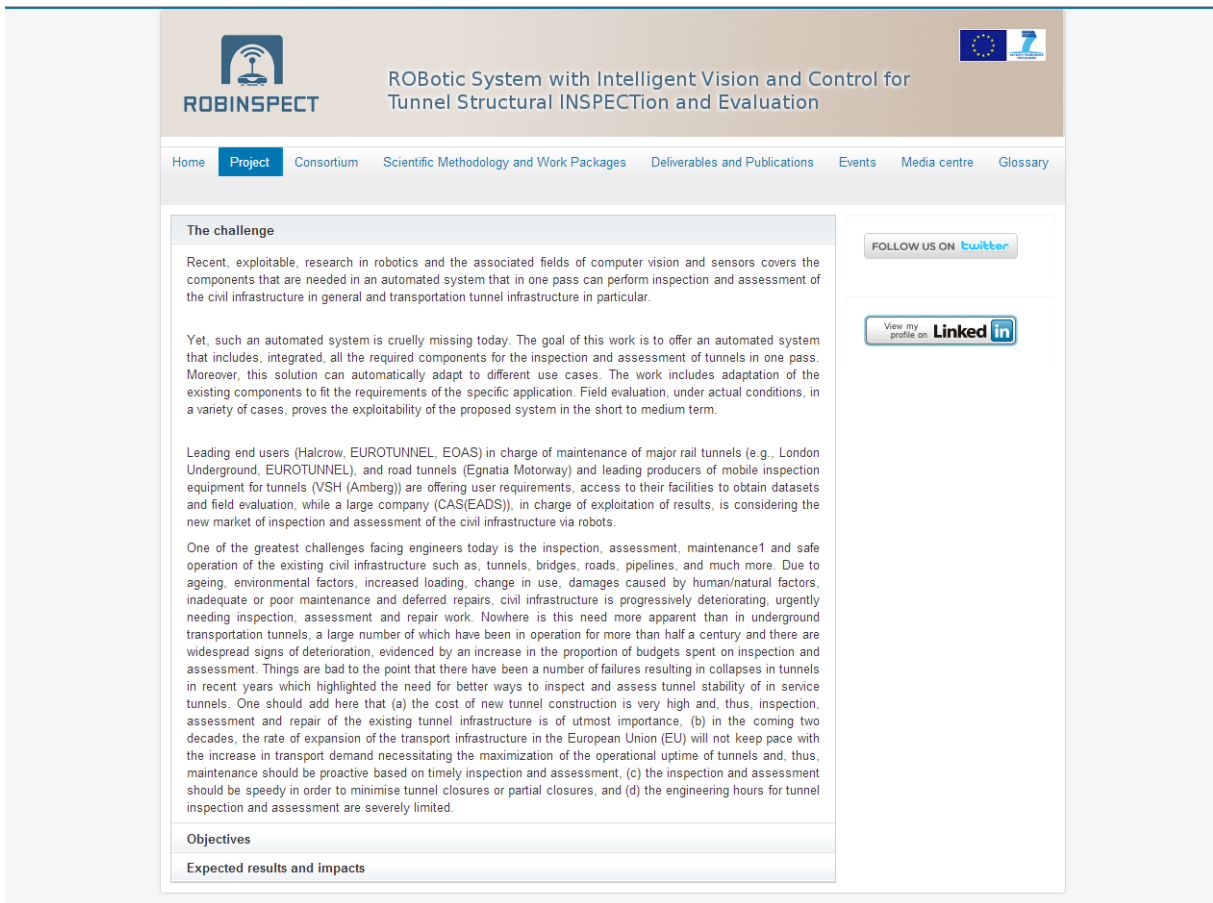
ROBINSPECT

ROBotic System with Intelligent Vision and Control for Tunnel Structural INSPECTion and Evaluation

Home Project Consortium Scientific Methodology and Work Packages Deliverables and Publications Events Media centre Glossary

The challenge

Recent, exploitable, research in robotics and the associated fields of computer vision and sensors covers the components that are needed in an automated system that in one pass can perform inspection and assessment of the civil infrastructure in general and transportation tunnel infrastructure in particular.

Yet, such an automated system is cruelly missing today. The goal of this work is to offer an automated system that includes, integrated, all the required components for the inspection and assessment of tunnels in one pass. Moreover, this solution can automatically adapt to different use cases. The work includes adaptation of the existing components to fit the requirements of the specific application. Field evaluation, under actual conditions, in a variety of cases, proves the exploitability of the proposed system in the short to medium term.

Leading end users (Halcrow, EUROTUNNEL, EOAS) in charge of maintenance of major rail tunnels (e.g., London Underground, EUROTUNNEL), and road tunnels (Egnatia Motorway) and leading producers of mobile inspection equipment for tunnels (VSH (Amberg)) are offering user requirements, access to their facilities to obtain datasets and field evaluation, while a large company (CAS(EADS)), in charge of exploitation of results, is considering the new market of inspection and assessment of the civil infrastructure via robots.

One of the greatest challenges facing engineers today is the inspection, assessment, maintenance1 and safe operation of the existing civil infrastructure such as, tunnels, bridges, roads, pipelines, and much more. Due to ageing, environmental factors, increased loading, change in use, damages caused by human/natural factors, inadequate or poor maintenance and deferred repairs, civil infrastructure is progressively deteriorating, urgently needing inspection, assessment and repair work. Nowhere is this need more apparent than in underground transportation tunnels, a large number of which have been in operation for more than half a century and there are widespread signs of deterioration, evidenced by an increase in the proportion of budgets spent on inspection and assessment. Things are bad to the point that there have been a number of failures resulting in collapses in tunnels in recent years which highlighted the need for better ways to inspect and assess tunnel stability of in service tunnels. One should add here that (a) the cost of new tunnel construction is very high and, thus, inspection, assessment and repair of the existing tunnel infrastructure is of utmost importance, (b) in the coming two decades, the rate of expansion of the transport infrastructure in the European Union (EU) will not keep pace with the increase in transport demand necessitating the maximization of the operational uptime of tunnels and, thus, maintenance should be proactive based on timely inspection and assessment, (c) the inspection and assessment should be speedy in order to minimise tunnel closures or partial closures, and (d) the engineering hours for tunnel inspection and assessment are severely limited.

Objectives

Expected results and impacts

FOLLOW US ON twitter

View my profile on Linked in